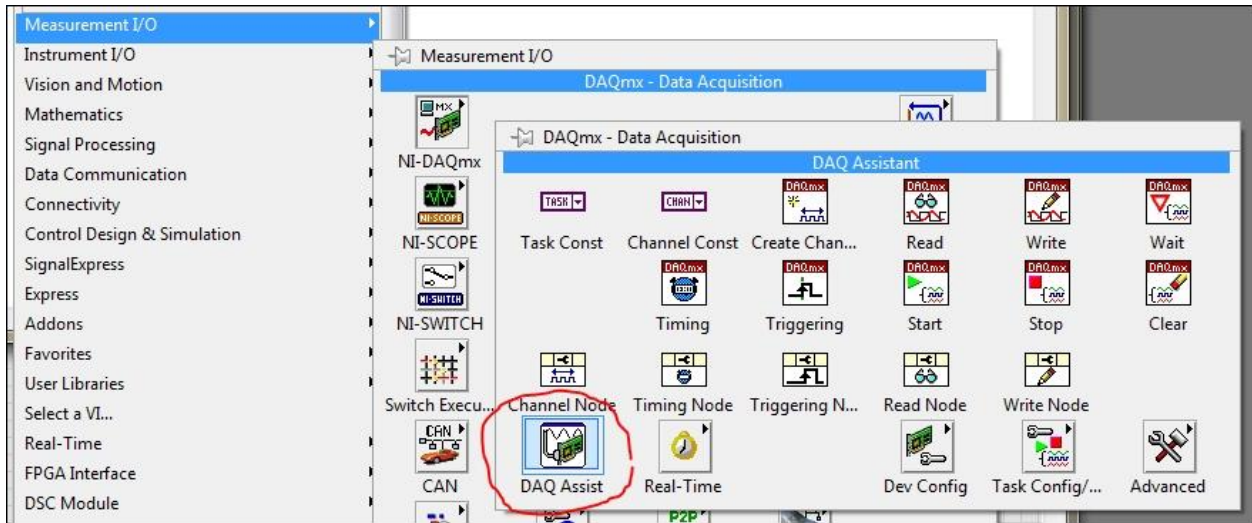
Measurement I/O
Instrument I/O
Vision and Motion
Mathematics
Signal Processing
Data Communication
Connectivity
Control Design & Simulation
SignalExpress
Express
Addons
Favorites
User Libraries
Select a VI...
Real-Time
FPGA Interface
DSC Module

Measurement I/O
DAQmx - Data Acquisition
NI-DAQmx
NI-SCOPE
NI-SWITCH
Switch Execu...
CAN

DAQmx - Data Acquisition
DAQ Assistant
TASK
CHAN
Task Const
Channel Const
Create Chan...
Read
Write
Wait
Timing
Triggering
Start
Stop
Clear
Channel Node
Timing Node
Triggering N...
Read Node
Write Node
DAQ Assist
Real-Time
Dev Config
Task Config/...
Advanced